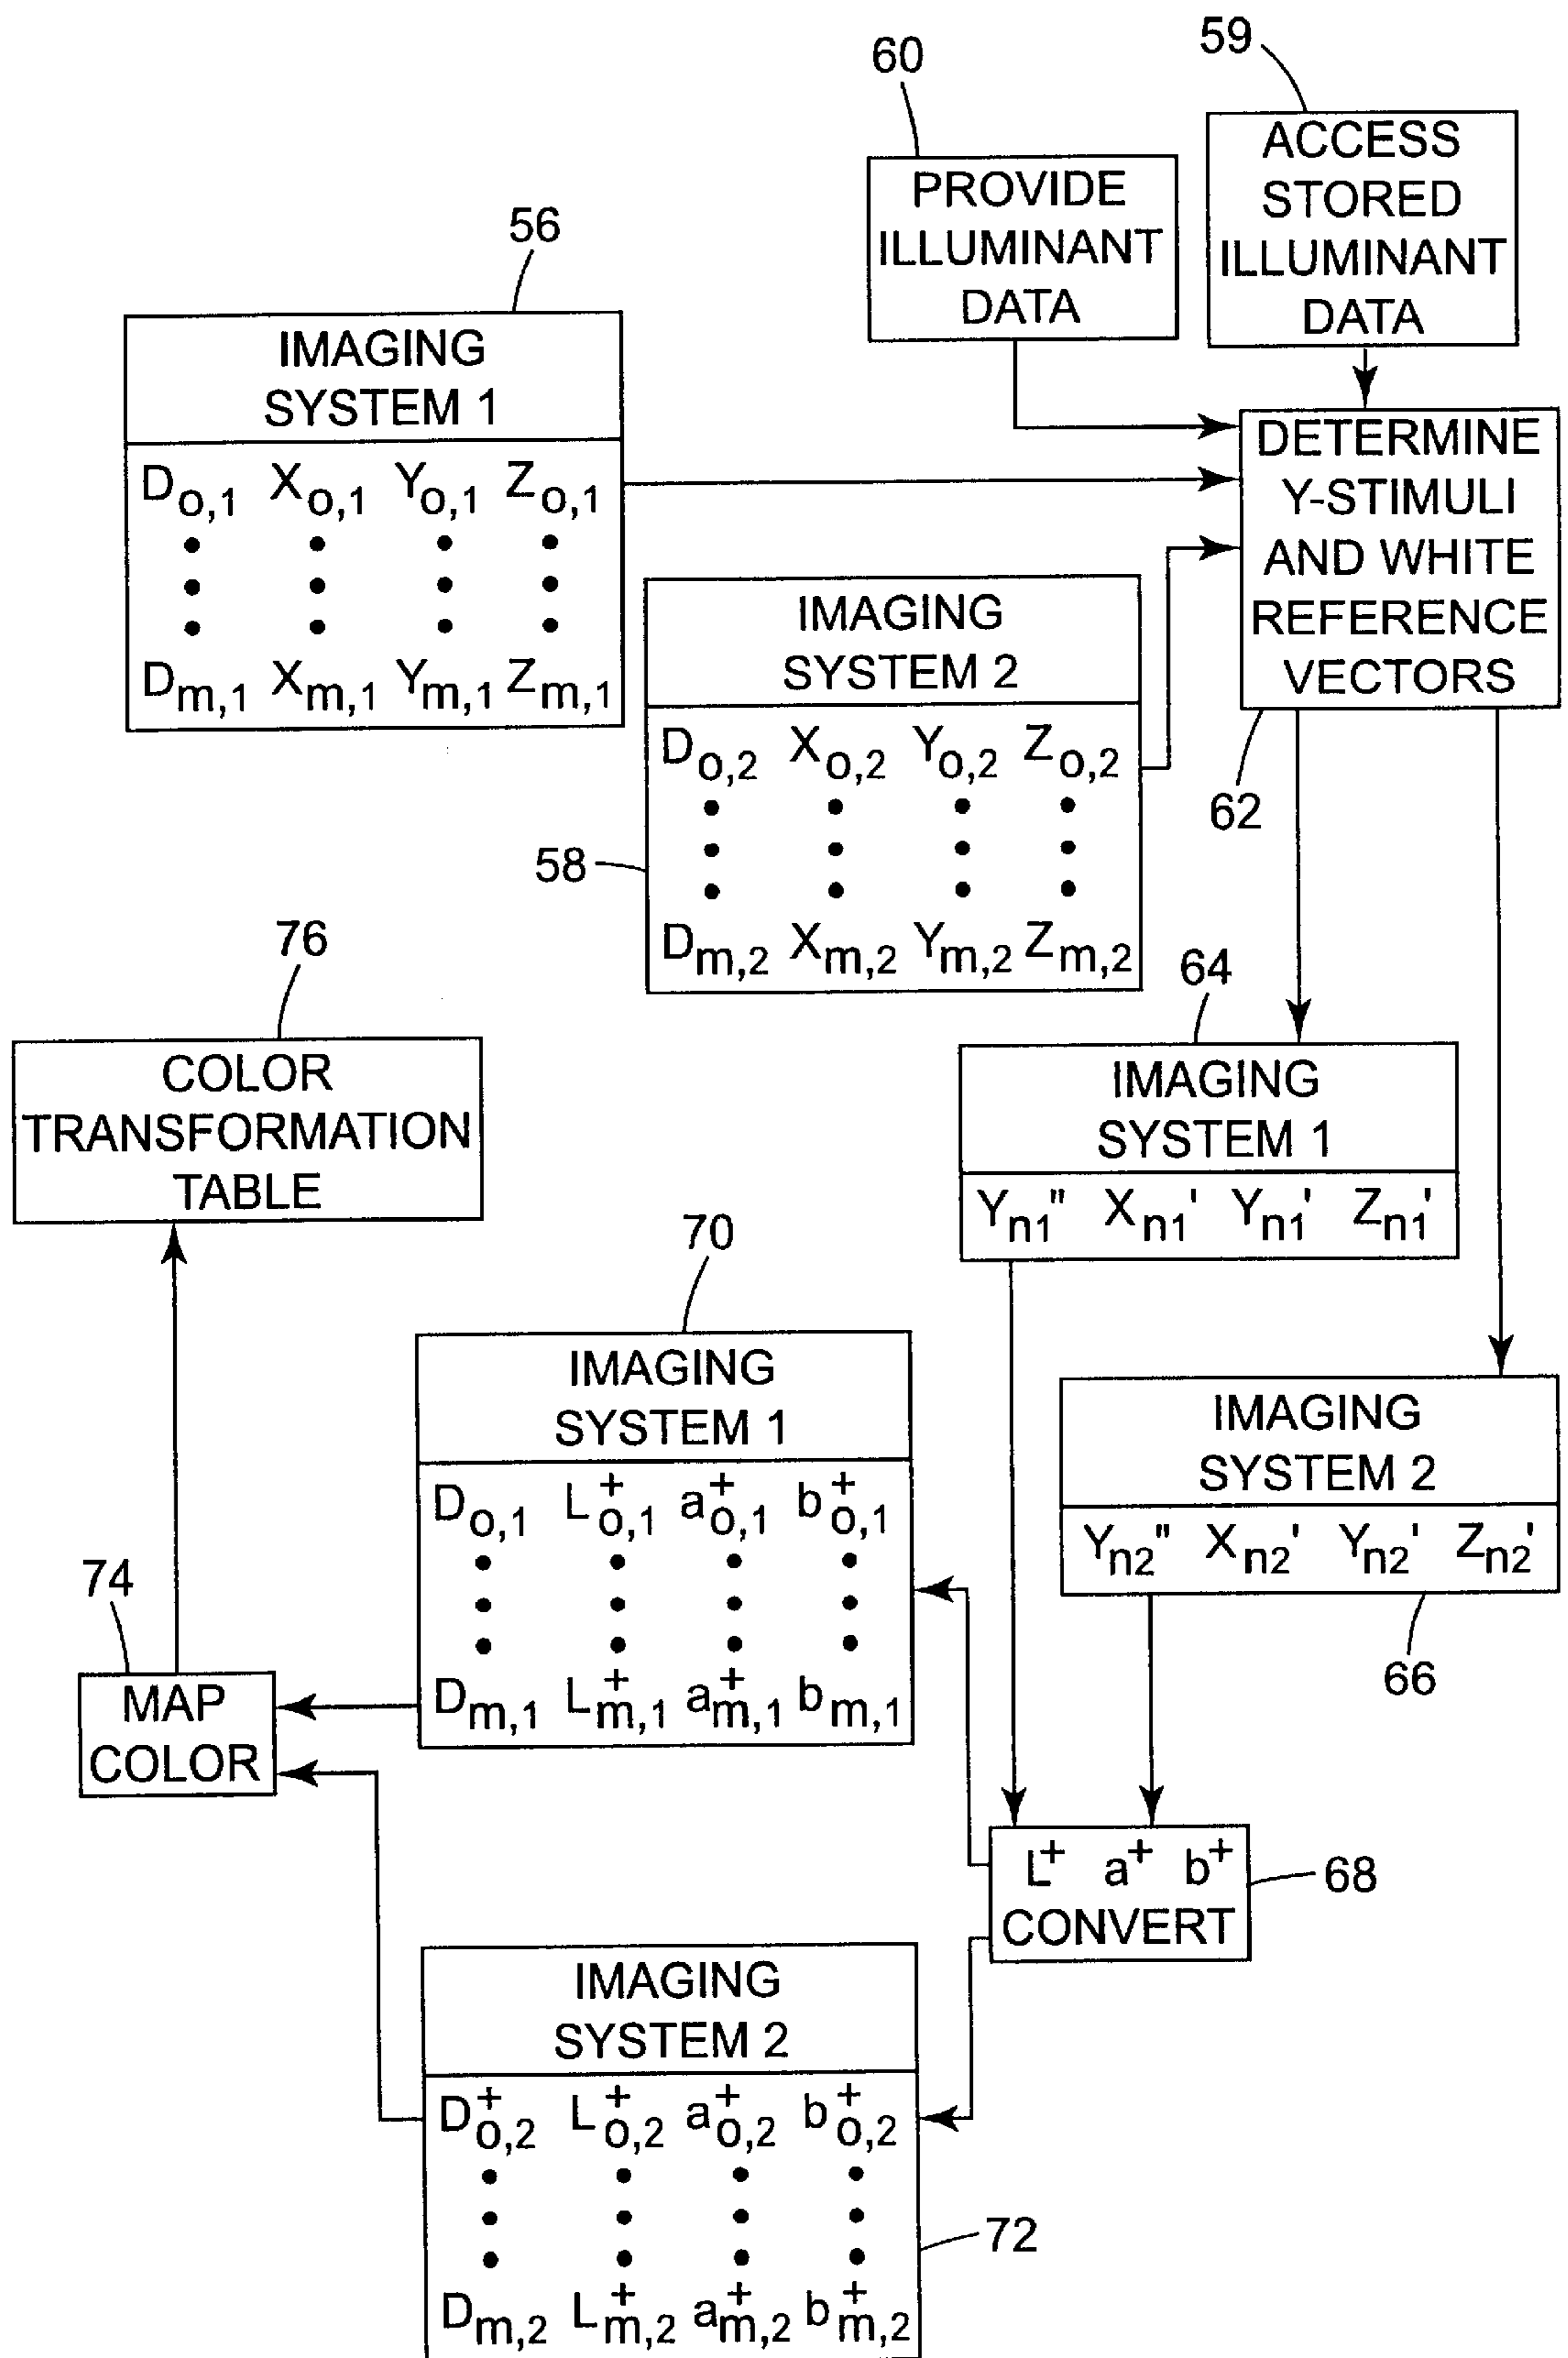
60

59

PROVIDE ILLUMINANT DATA

ACCESS STORED ILLUMINANT DATA

56

IMAGING SYSTEM 1

$D_{o,1}$ $X_{o,1}$ $Y_{o,1}$ $Z_{o,1}$

$D_{m,1}$ $X_{m,1}$ $Y_{m,1}$ $Z_{m,1}$

DETERMINE Y-STIMULI AND WHITE REFERENCE VECTORS

IMAGING SYSTEM 2

$D_{o,2}$ $X_{o,2}$ $Y_{o,2}$ $Z_{o,2}$

$D_{m,2}$ $X_{m,2}$ $Y_{m,2}$ $Z_{m,2}$

62

58

76

COLOR TRANSFORMATION TABLE

64

IMAGING SYSTEM 1

$Y_{n1}''$ $X_{n1}'$ $Y_{n1}'$ $Z_{n1}'$

70

IMAGING SYSTEM 1

$D_{o,1}$ $L^+_{o,1}$ $a^+_{o,1}$ $b^+_{o,1}$

$D_{m,1}$ $L^+_{m,1}$ $a^+_{m,1}$ $b_{m,1}$

IMAGING SYSTEM 2

$Y_{n2}''$ $X_{n2}'$ $Y_{n2}'$ $Z_{n2}'$

66

74

MAP COLOR

$L^+$ $a^+$ $b^+$ CONVERT

68

IMAGING SYSTEM 2

$D^+_{o,2}$ $L^+_{o,2}$ $a^+_{o,2}$ $b^+_{o,2}$

$D_{m,2}$ $L^+_{m,2}$ $a^+_{m,2}$ $b^+_{m,2}$

72